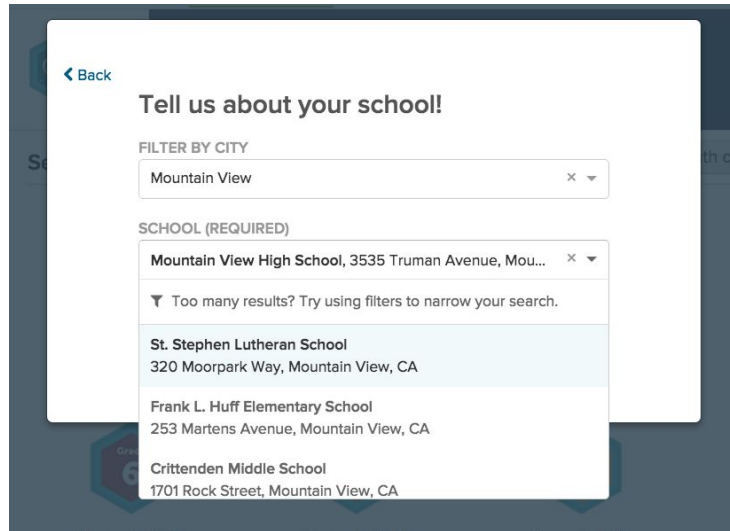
Back

Tell us about your school!

FILTER BY CITY

Mountain View ×

SCHOOL (REQUIRED)

Mountain View High School, 3535 Truman Avenue, Mou... ×

Too many results? Try using filters to narrow your search.

St. Stephen Lutheran School
320 Moorpark Way, Mountain View, CA

Frank L. Huff Elementary School
253 Martens Avenue, Mountain View, CA

Crittenden Middle School
1701 Rock Street, Mountain View, CA